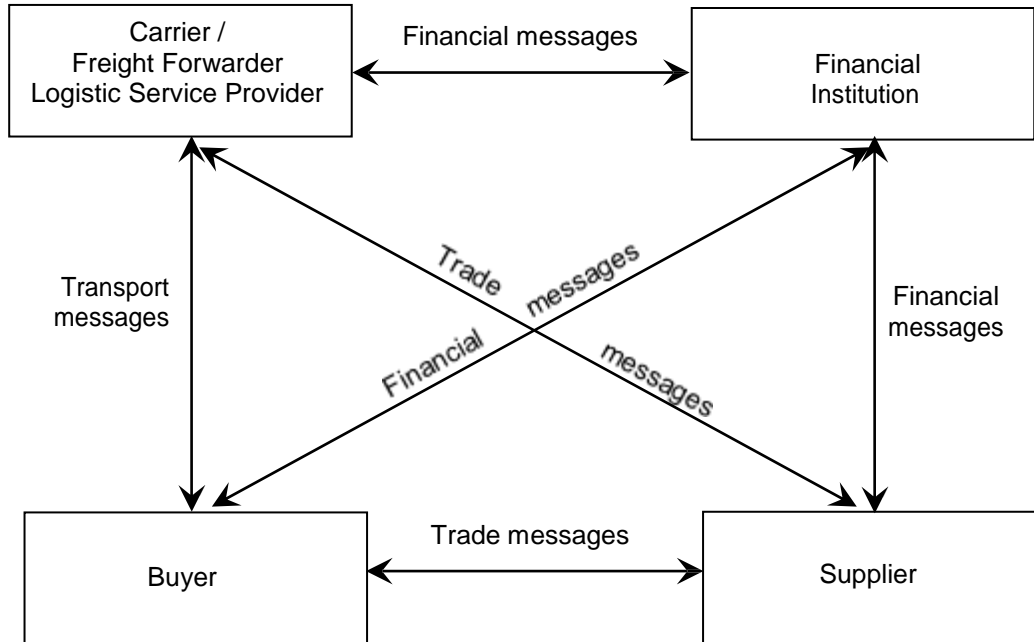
Carrier /
Freight Forwarder
Logistic Service Provider

Financial messages

Financial
Institution

Transport
messages

Trade messages

Financial messages

Financial
messages

Buyer

Trade messages

Supplier